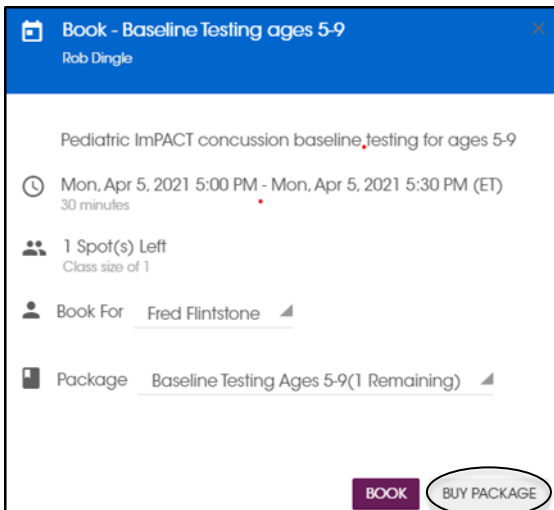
Book - Baseline Testing ages 5-9
Rob Dingle

Pediatric ImPACT concussion baseline testing for ages 5-9

Mon, Apr 5, 2021 5:00 PM - Mon, Apr 5, 2021 5:30 PM (ET)
30 minutes

1 Spot(s) Left
Class size of 1

Book For Fred Flintstone

Package Baseline Testing Ages 5-9(1 Remaining)

BOOK BUY PACKAGE